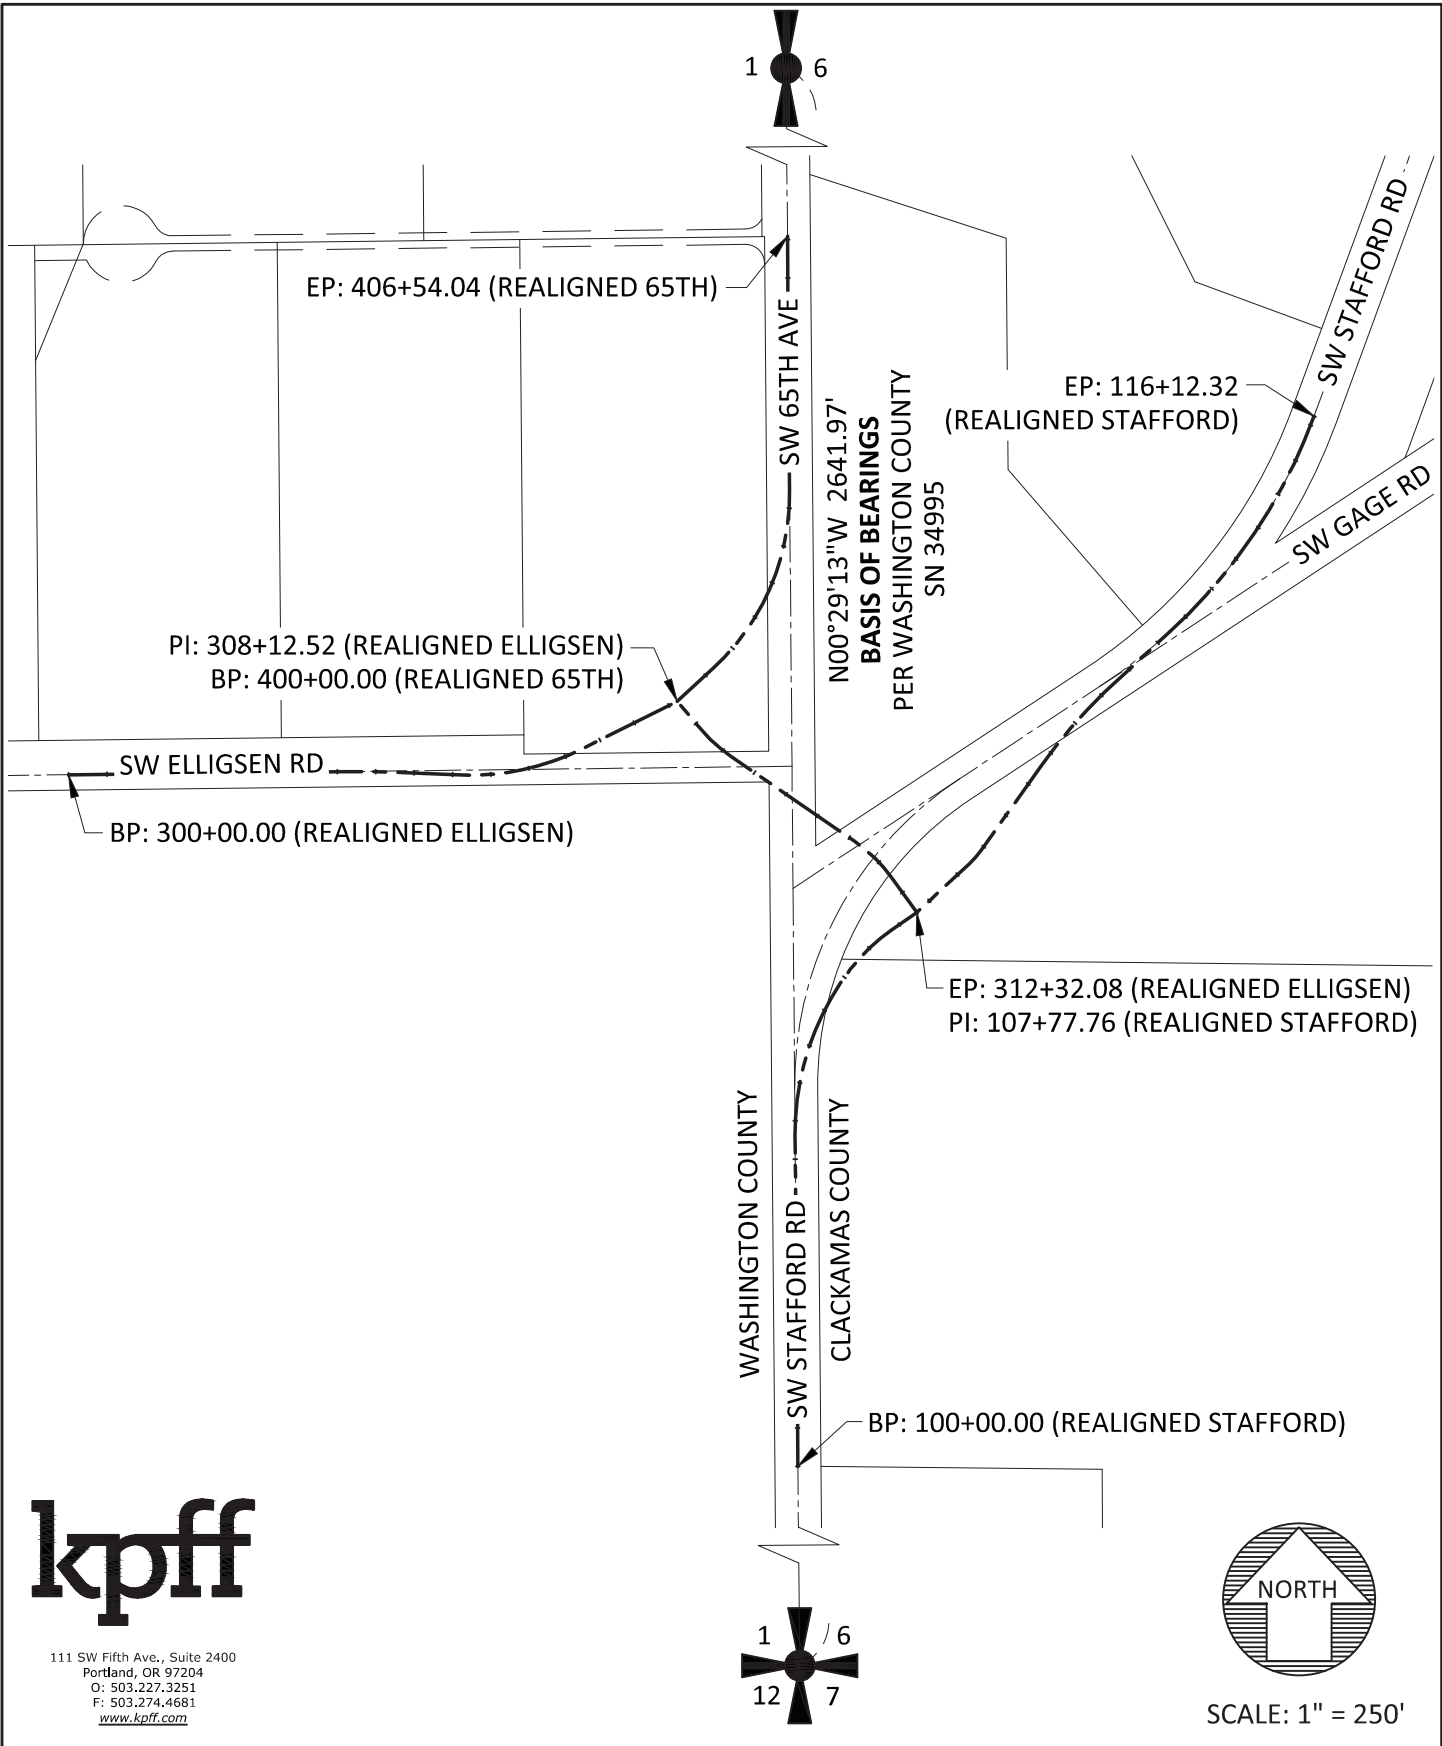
1 6

EP: 406+54.04 (REALIGNED 65TH)

SW 65TH AVE

N00°29'13"W 2641.97'
**BASIS OF BEARINGS**
PER WASHINGTON COUNTY
SN 34995

SW STAFFORD RD

EP: 116+12.32
(REALIGNED STAFFORD)

SW GAGE RD

PI: 308+12.52 (REALIGNED ELLIGSEN)
BP: 400+00.00 (REALIGNED 65TH)

SW ELLIGSEN RD

BP: 300+00.00 (REALIGNED ELLIGSEN)

EP: 312+32.08 (REALIGNED ELLIGSEN)
PI: 107+77.76 (REALIGNED STAFFORD)

WASHINGTON COUNTY

SW STAFFORD RD

CLACKAMAS COUNTY

BP: 100+00.00 (REALIGNED STAFFORD)

kpff

111 SW Fifth Ave., Suite 2400
Portland, OR 97204
O: 503.227.3251
F: 503.274.4681
www.kpff.com

1 6
12 7

NORTH

SCALE: 1" = 250'